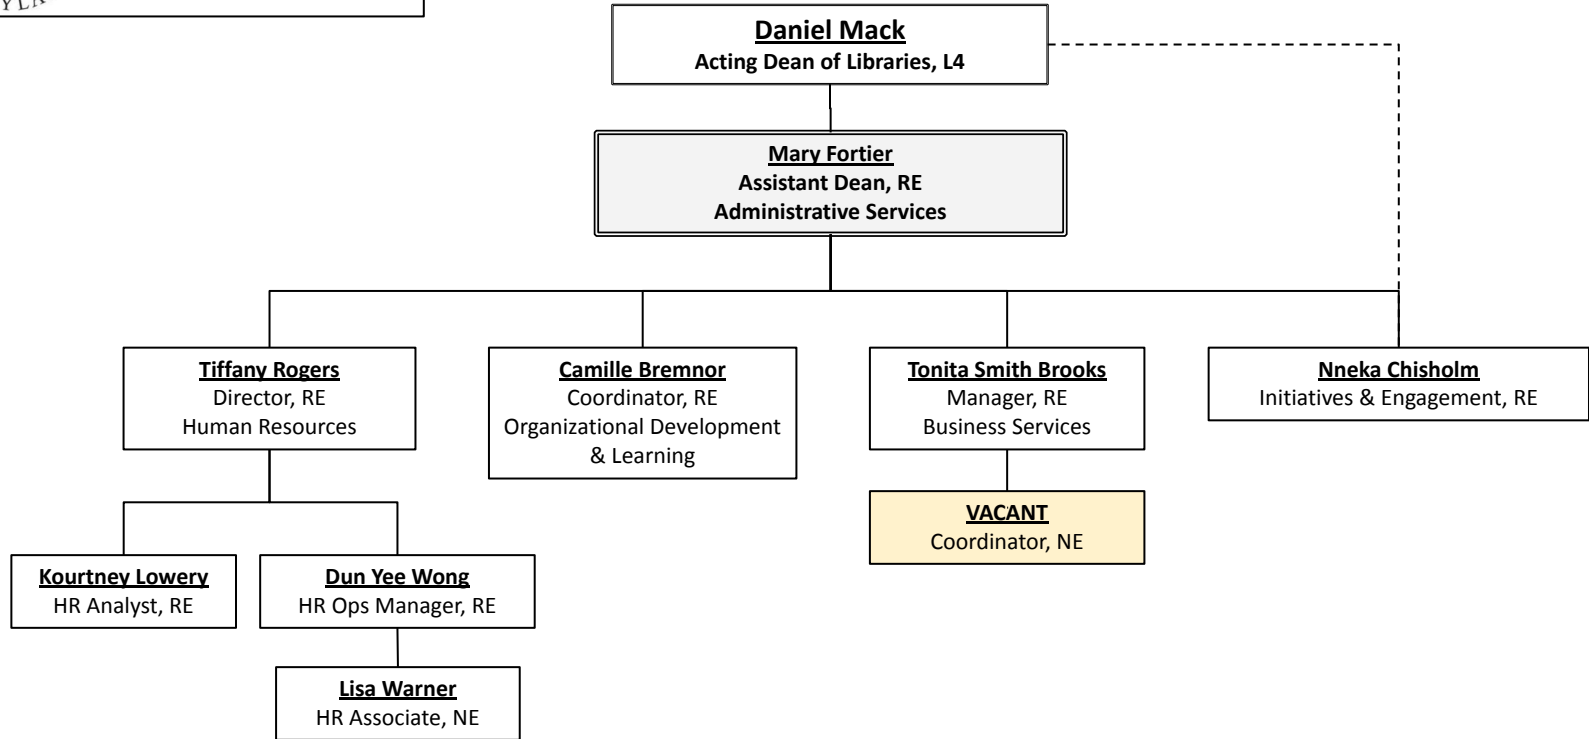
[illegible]

Daniel Mack
Acting Dean of Libraries, L4

Mary Fortier
Assistant Dean, RE
Administrative Services

Tiffany Rogers
Director, RE
Human Resources

Camille Bremnor
Coordinator, RE
Organizational Development & Learning

Tonita Smith Brooks
Manager, RE
Business Services

Nneka Chisholm
Initiatives & Engagement, RE

VACANT
Coordinator, NE

Kourtney Lowery
HR Analyst, RE

Dun Yee Wong
HR Ops Manager, RE

Lisa Warner
HR Associate, NE